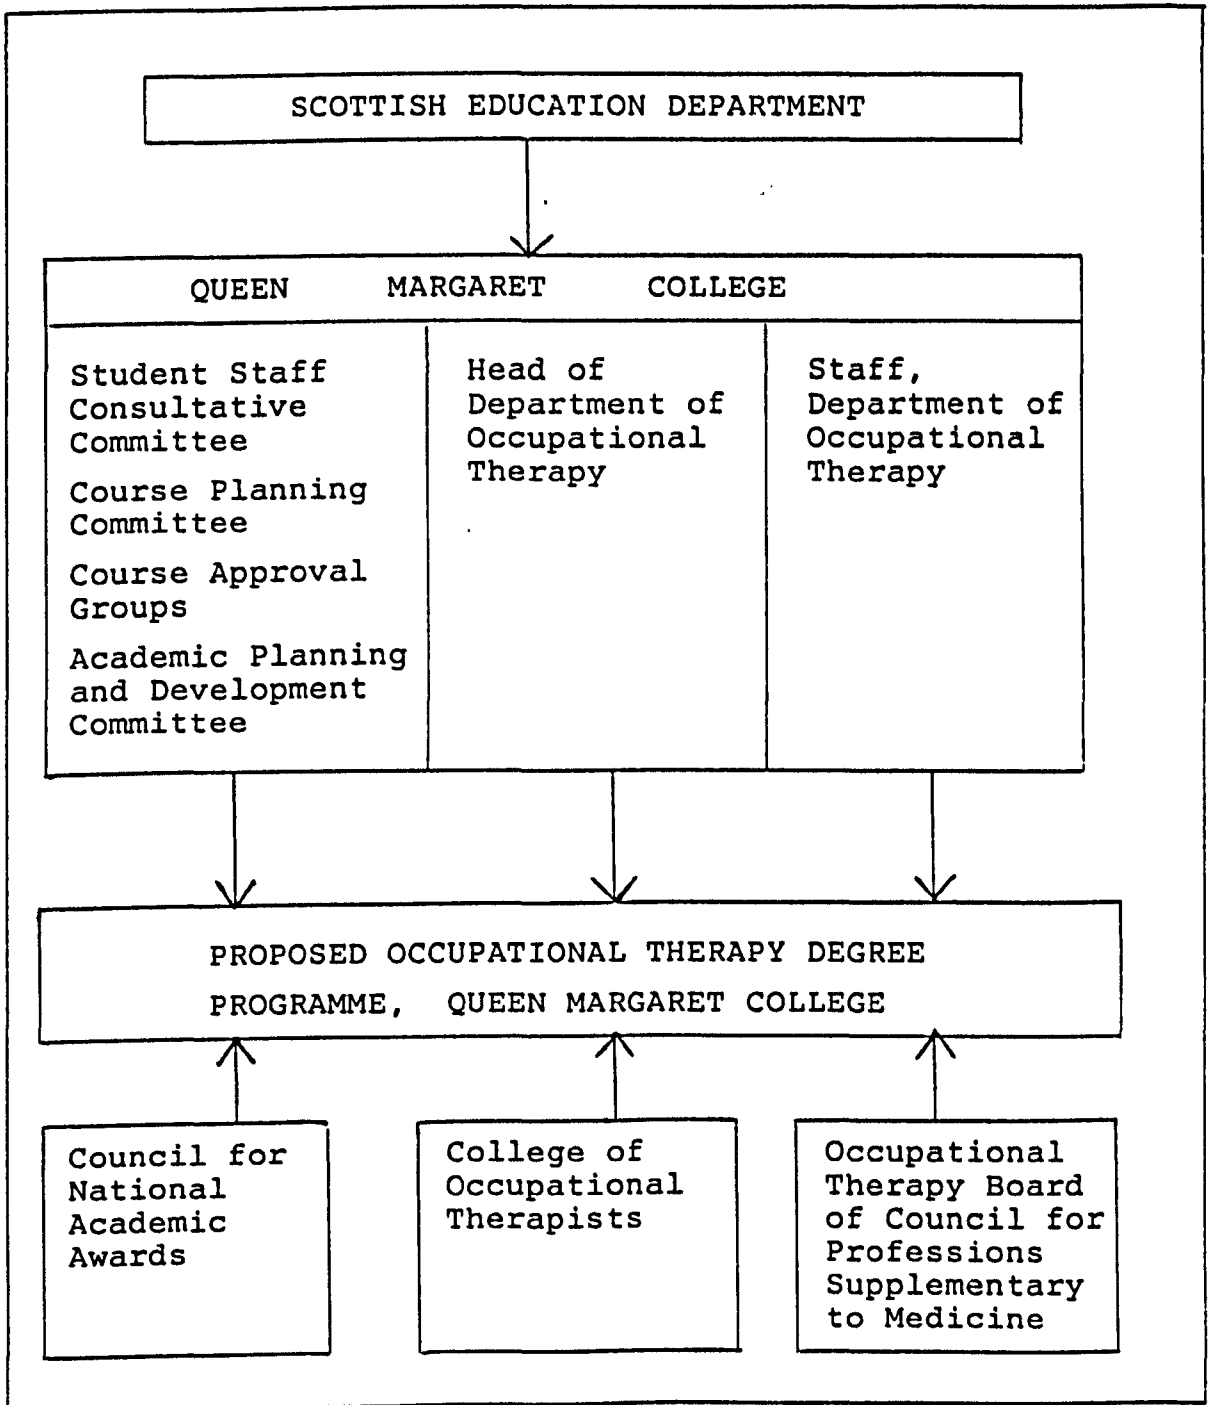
SCOTTISH EDUCATION DEPARTMENT

QUEEN MARGARET COLLEGE

Student Staff Consultative Committee

Course Planning Committee

Course Approval Groups

Academic Planning and Development Committee

Head of Department of Occupational Therapy

Staff, Department of Occupational Therapy

PROPOSED OCCUPATIONAL THERAPY DEGREE PROGRAMME, QUEEN MARGARET COLLEGE

Council for National Academic Awards

College of Occupational Therapists

Occupational Therapy Board of Council for Professions Supplementary to Medicine